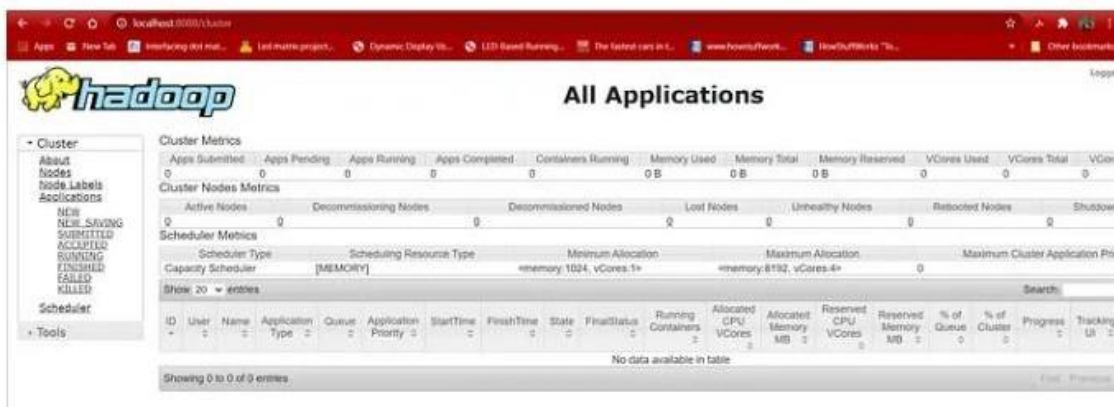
localhost:8088/cluster

Apps New Tab Interfacing dot mat... Led matrix project... Dynamic Display Us... LED Based Running... The fastest cars in t... www.howstuffwork... HowStuffWorks "Io... Other bookmarks

hadoop

All Applications

Logge

- Cluster
About
Nodes
Node Labels
Applications
NEW
NEW_SAVING
SUBMITTED
ACCEPTED
RUNNING
FINISHED
FAILED
KILLED
Scheduler
- Tools

Cluster Metrics

| Apps Submitted | Apps Pending | Apps Running | Apps Completed | Containers Running | Memory Used | Memory Total | Memory Reserved | VCores Used | VCores Total | VCor |
|---|---|---|---|---|---|---|---|---|---|---|
| 0 | 0 | 0 | 0 | 0 | 0 B | 0 B | 0 B | 0 | 0 | 0 |

Cluster Nodes Metrics

| Active Nodes | Decommissioning Nodes | Decommissioned Nodes | Lost Nodes | Unhealthy Nodes | Rebooted Nodes | Shutdow |
|---|---|---|---|---|---|---|
| 0 | 0 | 0 | 0 | 0 | 0 | 0 |

Scheduler Metrics

| Scheduler Type | Scheduling Resource Type | Minimum Allocation | Maximum Allocation | Maximum Cluster Application Pr |
|---|---|---|---|---|
| Capacity Scheduler | [MEMORY] | <memory:1024, vCores:1> | <memory:8192, vCores:4> | 0 |

Show 20 entries Search:

| ID | User | Name | Application Type | Queue | Application Priority | StartTime | FinishTime | State | FinalStatus | Running Containers | Allocated CPU VCores | Allocated Memory MB | Reserved CPU VCores | Reserved Memory MB | % of Queue | % of Cluster | Progress | Tracking UI |
|---|---|---|---|---|---|---|---|---|---|---|---|---|---|---|---|---|---|---|
| No data available in table | | | | | | | | | | | | | | | | | | |

Showing 0 to 0 of 0 entries First Previous